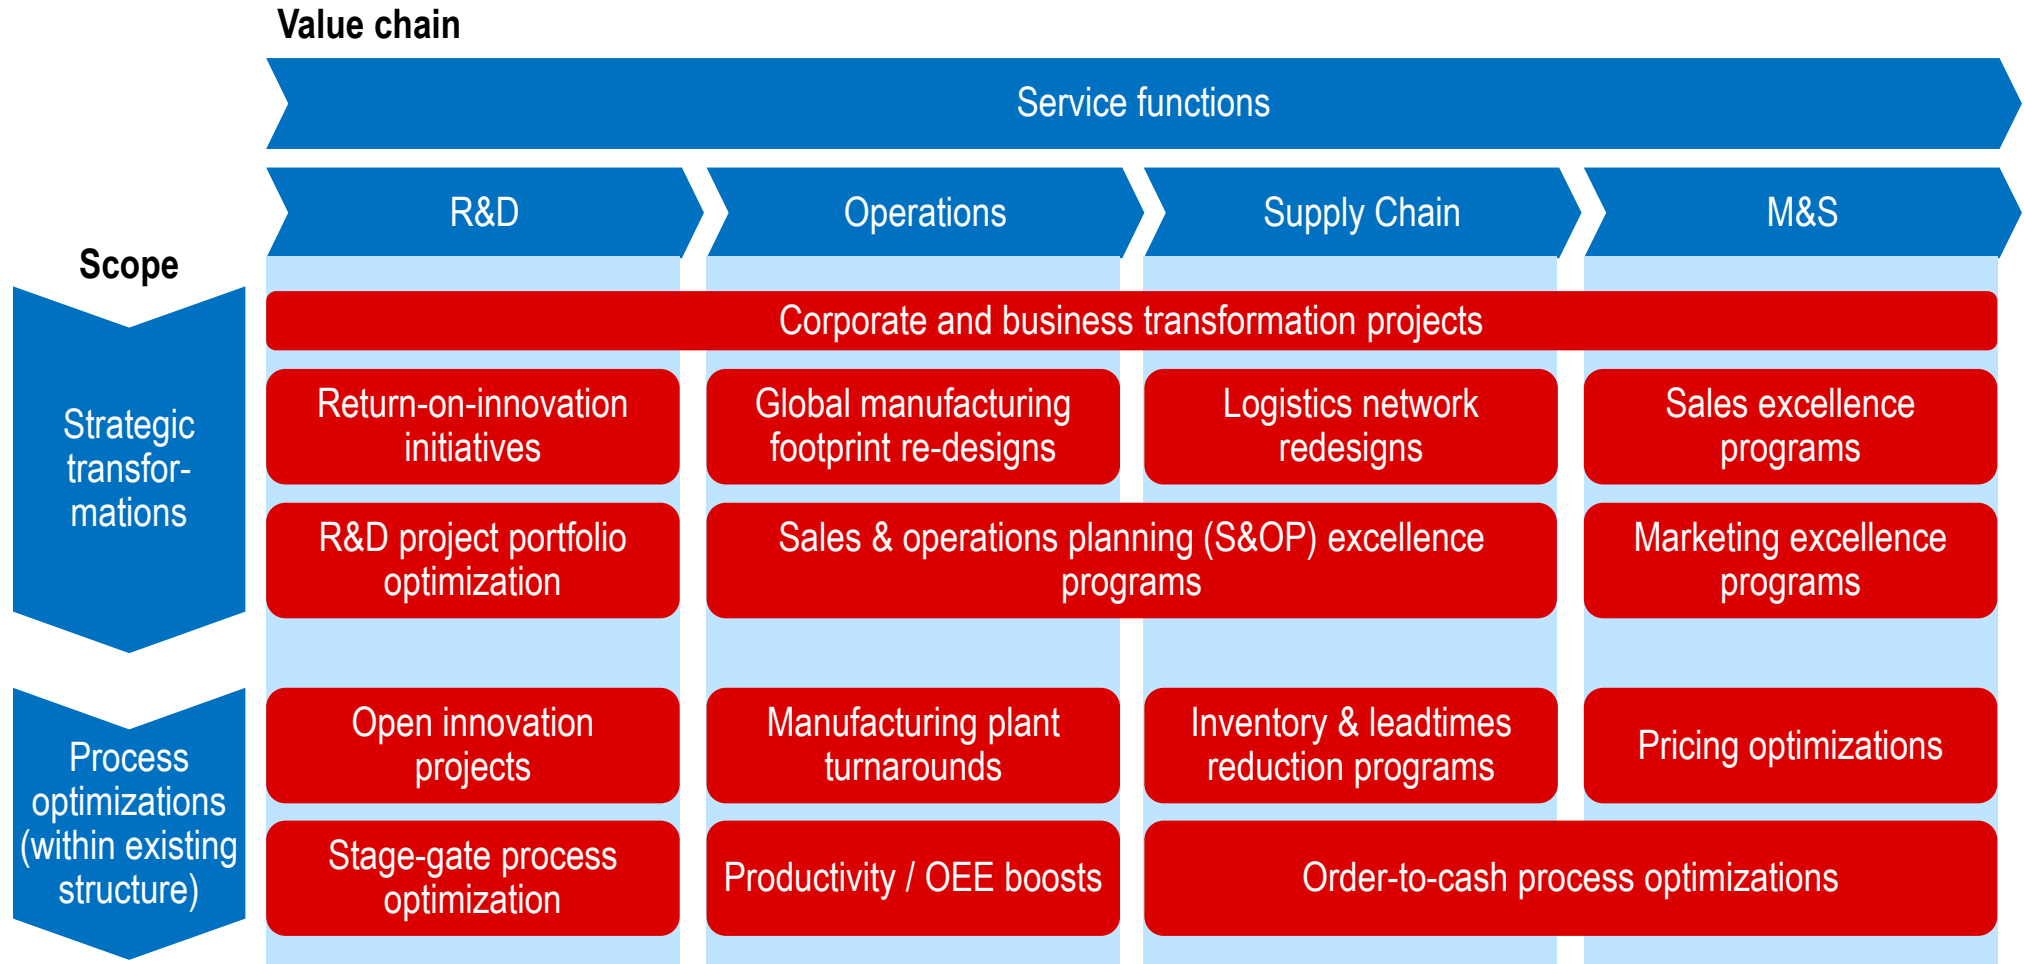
Value chain

Service functions

R&D

Operations

Supply Chain

M&S

Scope

Strategic transformations

Corporate and business transformation projects

Return-on-innovation initiatives

Global manufacturing footprint re-designs

Logistics network redesigns

Sales excellence programs

R&D project portfolio optimization

Sales & operations planning (S&OP) excellence programs

Marketing excellence programs

Process optimizations (within existing structure)

Open innovation projects

Manufacturing plant turnarounds

Inventory & leadtimes reduction programs

Pricing optimizations

Stage-gate process optimization

Productivity / OEE boosts

Order-to-cash process optimizations